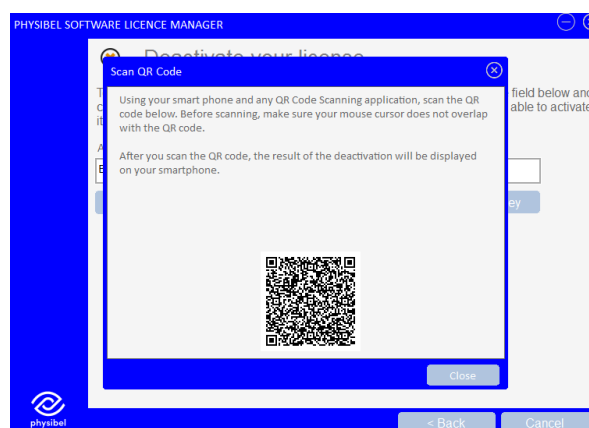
PHYSIBEL SOFTWARE LICENCE MANAGER

Deactivate your licence

Scan QR Code

Using your smart phone and any QR Code Scanning application, scan the QR code below. Before scanning, make sure your mouse cursor does not overlap with the QR code.

After you scan the QR code, the result of the deactivation will be displayed on your smartphone.

Close

field below and
able to activate

ey

physibel

< Back

Cancel